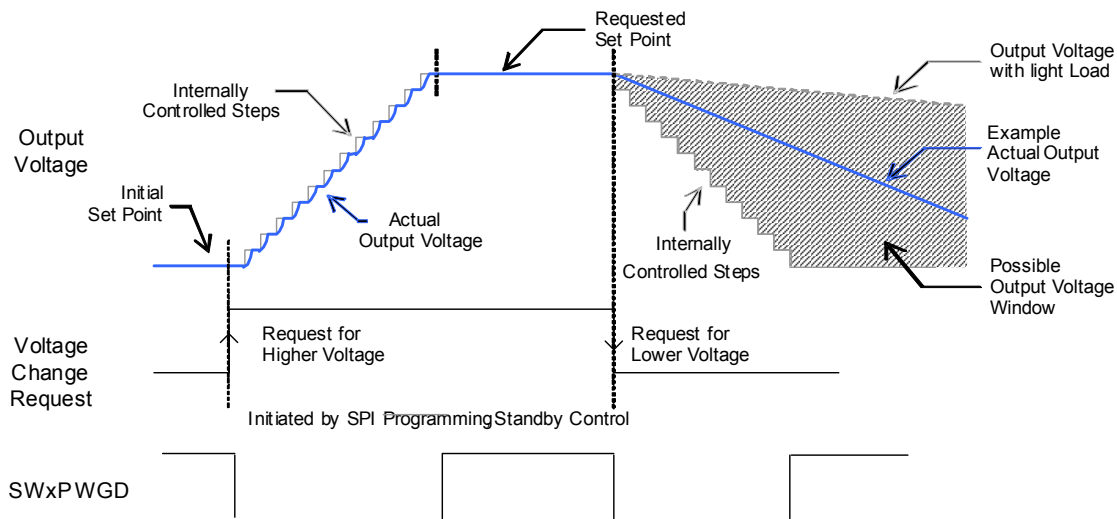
Requested Set Point

Output Voltage with light Load

Internally Controlled Steps

Output Voltage

Example Actual Output Voltage

Initial Set Point

Actual Output Voltage

Internally Controlled Steps

Possible Output Voltage Window

Voltage Change Request

Request for Higher Voltage

Request for Lower Voltage

Initiated by SPI Programming Standby Control

SWxPWGD